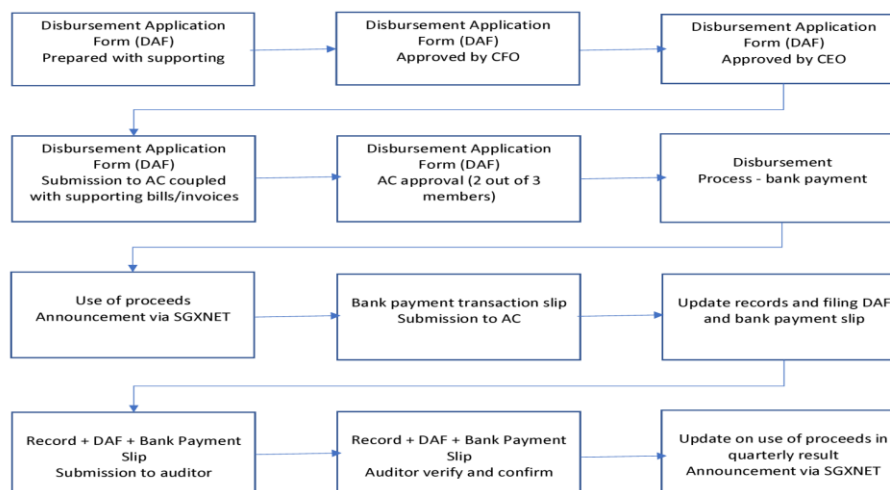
Disbursement Application Form (DAF) Prepared with supporting

Disbursement Application Form (DAF) Approved by CFO

Disbursement Application Form (DAF) Approved by CEO

Disbursement Application Form (DAF) Submission to AC coupled with supporting bills/invoices

Disbursement Application Form (DAF) AC approval (2 out of 3 members)

Disbursement Process - bank payment

Use of proceeds Announcement via SGXNET

Bank payment transaction slip Submission to AC

Update records and filing DAF and bank payment slip

Record + DAF + Bank Payment Slip Submission to auditor

Record + DAF + Bank Payment Slip Auditor verify and confirm

Update on use of proceeds in quarterly result Announcement via SGXNET